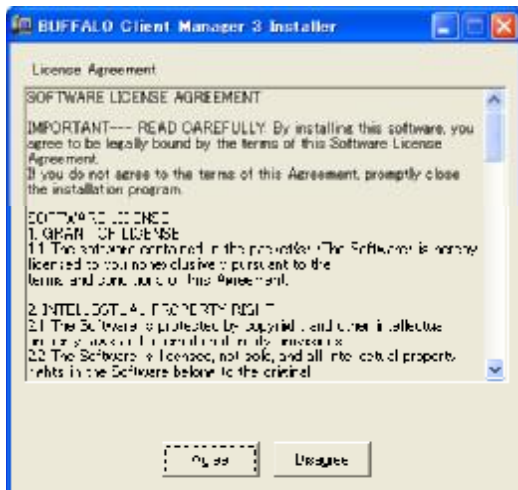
BUFFALO Client Manager 3 Installer

License Agreement

SOFTWARE LICENSE AGREEMENT

IMPORTANT--- READ CAREFULLY. By installing this software, you agree to be legally bound by the terms of this Software License Agreement.
If you do not agree to the terms of this Agreement, promptly close the installation program.

SOFTWARE LICENSE
1. GRANT OF LICENSE
1.1 The software contained in the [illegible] ("The Software") is hereby licensed to you nonexclusively pursuant to the terms and conditions of this Agreement.

2. INTELLECTUAL PROPERTY RIGHT
2.1 The Software is protected by copyright and other intellectual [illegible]
2.2 The Software is licensed, not sold, and all intellectual property rights in the Software belong to the original

Agree

Disagree